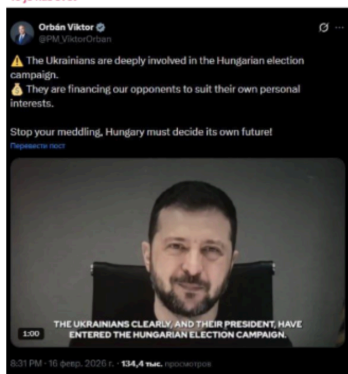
Orbán Viktor
@PM_ViktorOrban

⚠️ The Ukrainians are deeply involved in the Hungarian election campaign.
💰 They are financing our opponents to suit their own personal interests.

Stop your meddling, Hungary must decide its own future!
Перевести пост

THE UKRAINIANS CLEARLY, AND THEIR PRESIDENT, HAVE ENTERED THE HUNGARIAN ELECTION CAMPAIGN.
1:00

8:31 PM · 16 февр. 2026 г. · 134,4 тыс. просмотров